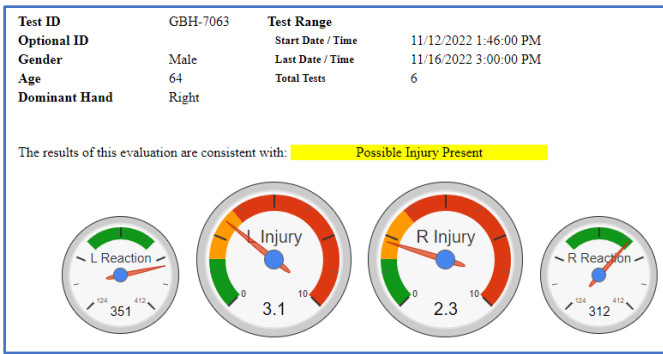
| Test ID | GBH-7063 | Test Range | |
|---|---|---|---|
| Optional ID | | Start Date / Time | 11/12/2022 1:46:00 PM |
| Gender | Male | Last Date / Time | 11/16/2022 3:00:00 PM |
| Age | 64 | Total Tests | 6 |
| Dominant Hand | Right | | |

The results of this evaluation are consistent with: Possible Injury Present

L Reaction
124 412
351

L Injury
0 10
3.1

R Injury
0 10
2.3

R Reaction
124 412
312